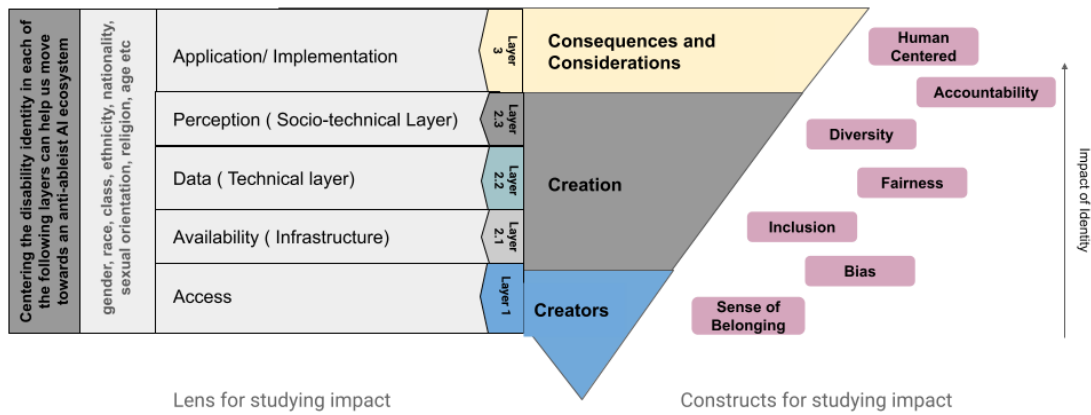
Centering the disability identity in each of the following layers can help us move towards an anti-ableist AI ecosystem

gender, race, class, ethnicity, nationality, sexual orientation, religion, age etc

Application/ Implementation

Layer 3

Perception ( Socio-technical Layer)

Layer 2.3

Data ( Technical layer)

Layer 2.2

Availability ( Infrastructure)

Layer 2.1

Access

Layer 1

Consequences and Considerations

Creation

Creators

Human Centered

Accountability

Diversity

Fairness

Inclusion

Bias

Sense of Belonging

Impact of Identity

Lens for studying impact

Constructs for studying impact